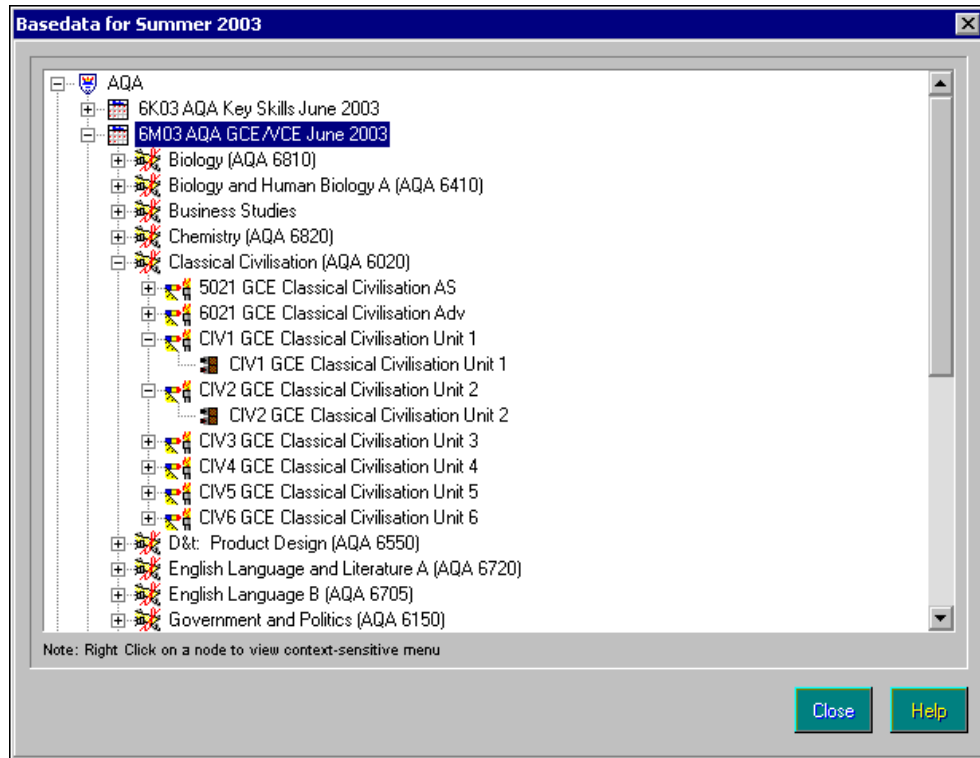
Basedata for Summer 2003

AQA
6K03 AQA Key Skills June 2003
6M03 AQA GCE/VCE June 2003
Biology (AQA 6810)
Biology and Human Biology A (AQA 6410)
Business Studies
Chemistry (AQA 6820)
Classical Civilisation (AQA 6020)
5021 GCE Classical Civilisation AS
6021 GCE Classical Civilisation Adv
CIV1 GCE Classical Civilisation Unit 1
CIV1 GCE Classical Civilisation Unit 1
CIV2 GCE Classical Civilisation Unit 2
CIV2 GCE Classical Civilisation Unit 2
CIV3 GCE Classical Civilisation Unit 3
CIV4 GCE Classical Civilisation Unit 4
CIV5 GCE Classical Civilisation Unit 5
CIV6 GCE Classical Civilisation Unit 6
D&t: Product Design (AQA 6550)
English Language and Literature A (AQA 6720)
English Language B (AQA 6705)
Government and Politics (AQA 6150)

Note: Right Click on a node to view context-sensitive menu

Close
Help